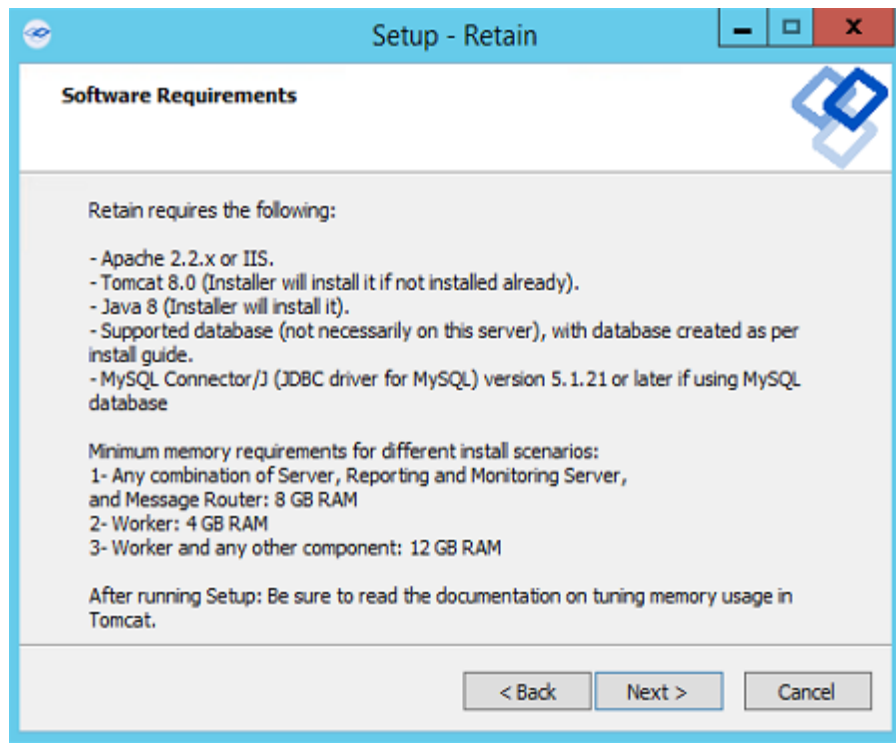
Setup - Retain

Software Requirements

Retain requires the following:

- Apache 2.2.x or IIS.
- Tomcat 8.0 (Installer will install it if not installed already).
- Java 8 (Installer will install it).
- Supported database (not necessarily on this server), with database created as per install guide.
- MySQL Connector/J (JDBC driver for MySQL) version 5.1.21 or later if using MySQL database

Minimum memory requirements for different install scenarios:
1- Any combination of Server, Reporting and Monitoring Server, and Message Router: 8 GB RAM
2- Worker: 4 GB RAM
3- Worker and any other component: 12 GB RAM

After running Setup: Be sure to read the documentation on tuning memory usage in Tomcat.

< Back
Next >
Cancel